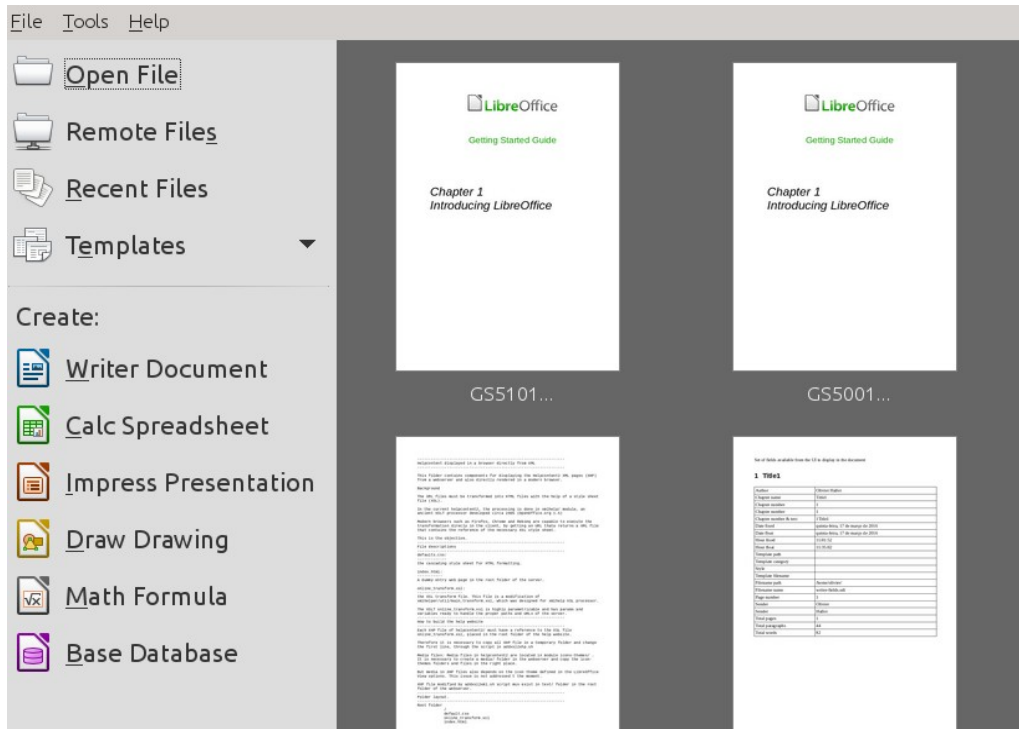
File Tools Help

Open File
Remote Files
Recent Files
Templates

Create:
Writer Document
Calc Spreadsheet
Impress Presentation
Draw Drawing
Math Formula
Base Database

LibreOffice
Getting Started Guide
Chapter 1
Introducing LibreOffice

GS5101...

LibreOffice
Getting Started Guide
Chapter 1
Introducing LibreOffice

GS5001...

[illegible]

1 Title1

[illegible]